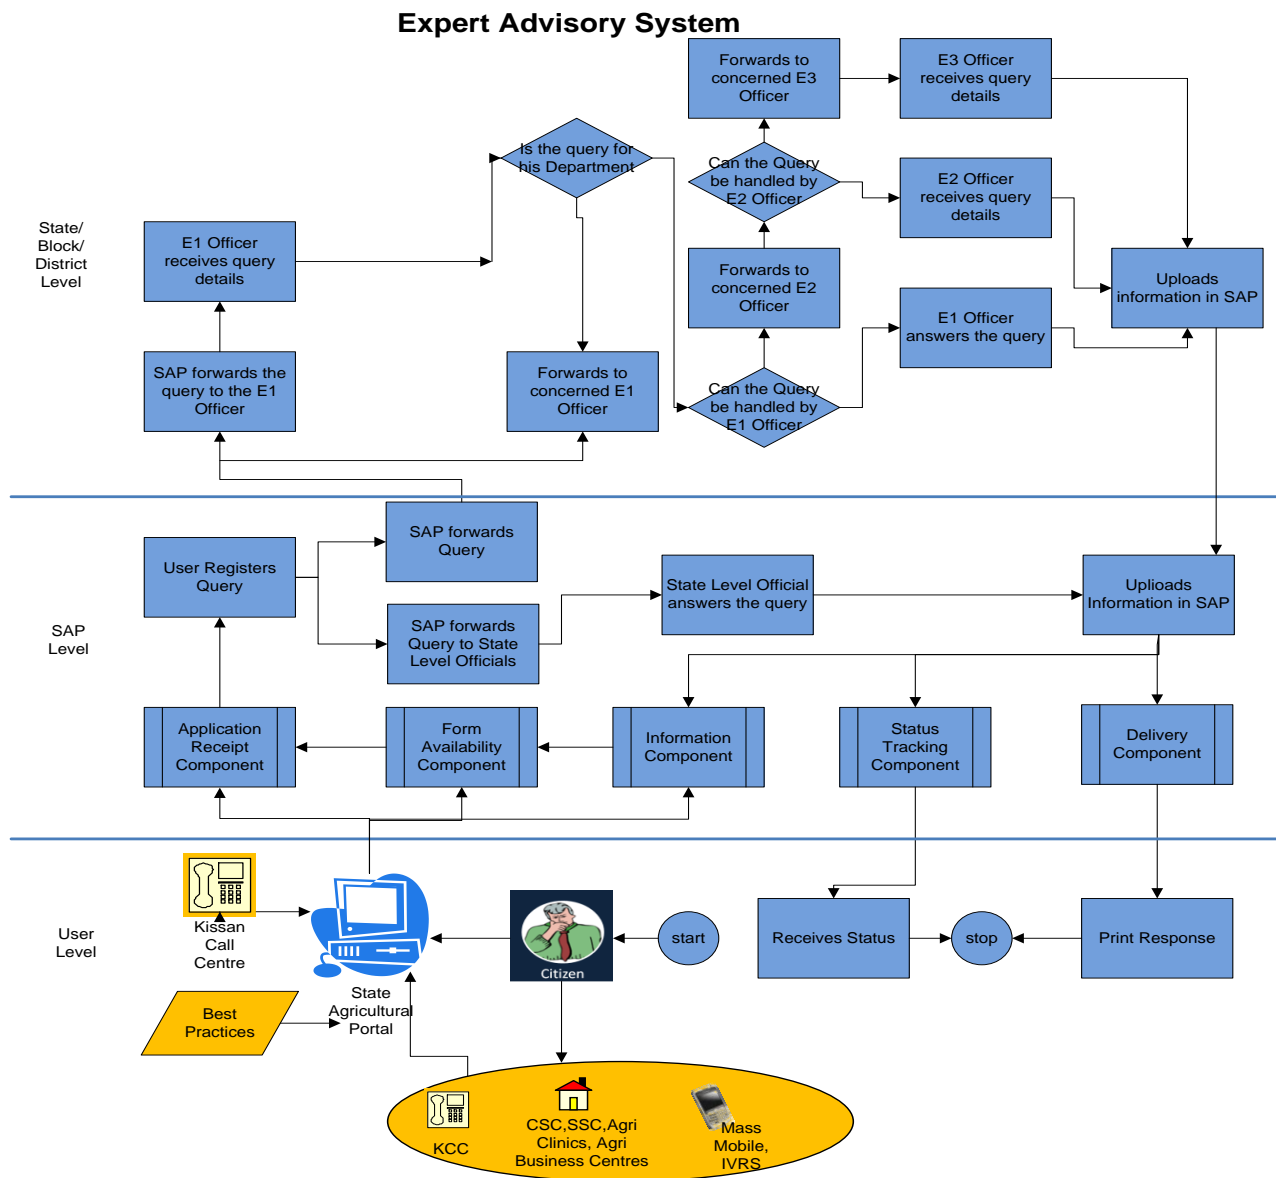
Expert Advisory System

State/ Block/ District Level

E1 Officer receives query details

SAP forwards the query to the E1 Officer

Is the query for his Department

Forwards to concerned E1 Officer

Forwards to concerned E3 Officer

E3 Officer receives query details

Can the Query be handled by E2 Officer

E2 Officer receives query details

Forwards to concerned E2 Officer

Uploads information in SAP

E1 Officer answers the query

Can the Query be handled by E1 Officer

SAP Level

User Registers Query

SAP forwards Query

SAP forwards Query to State Level Officials

State Level Official answers the query

Uploads Information in SAP

Application Receipt Component

Form Availability Component

Information Component

Status Tracking Component

Delivery Component

User Level

Kissan Call Centre

State Agricultural Portal

Citizen

start

Receives Status

stop

Print Response

Best Practices

KCC

CSC,SSC,Agri Clinics, Agri Business Centres

Mass Mobile, IVRS